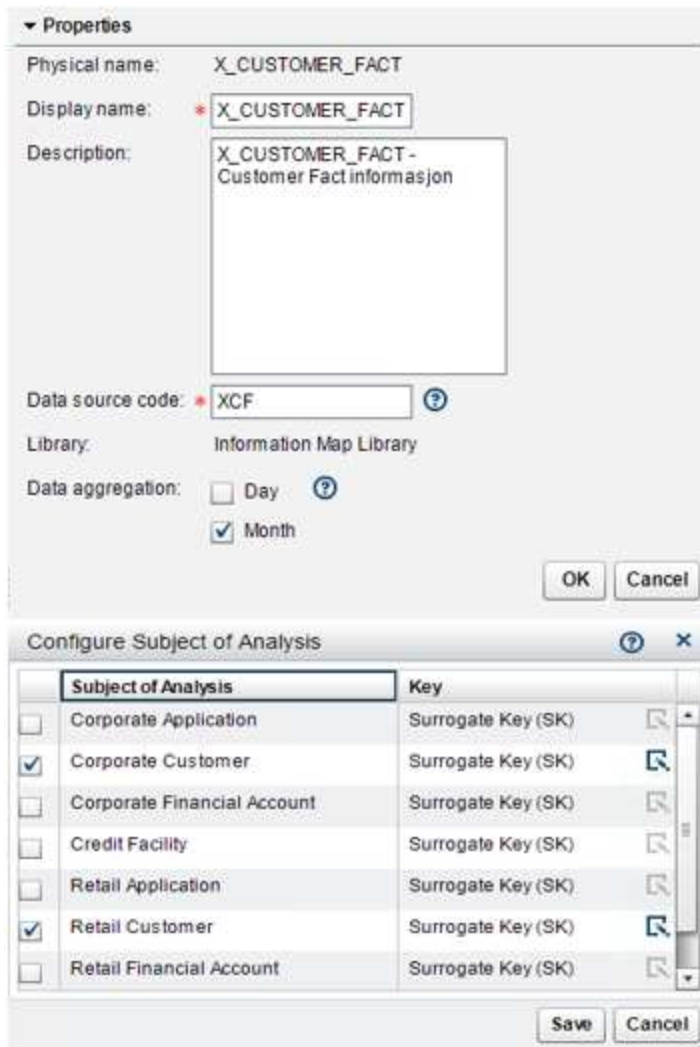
▾ Properties

Physical name: X_CUSTOMER_FACT

Display name: * X_CUSTOMER_FACT

Description: X_CUSTOMER_FACT - Customer Fact informasjon

Data source code: * XCF

Library: Information Map Library

Data aggregation: Day

Month

OK Cancel

Configure Subject of Analysis

| | Subject of Analysis | Key |
|---|---|---|
| | Corporate Application | Surrogate Key (SK) |
| ✓ | Corporate Customer | Surrogate Key (SK) |
| | Corporate Financial Account | Surrogate Key (SK) |
| | Credit Facility | Surrogate Key (SK) |
| | Retail Application | Surrogate Key (SK) |
| ✓ | Retail Customer | Surrogate Key (SK) |
| | Retail Financial Account | Surrogate Key (SK) |

Save Cancel